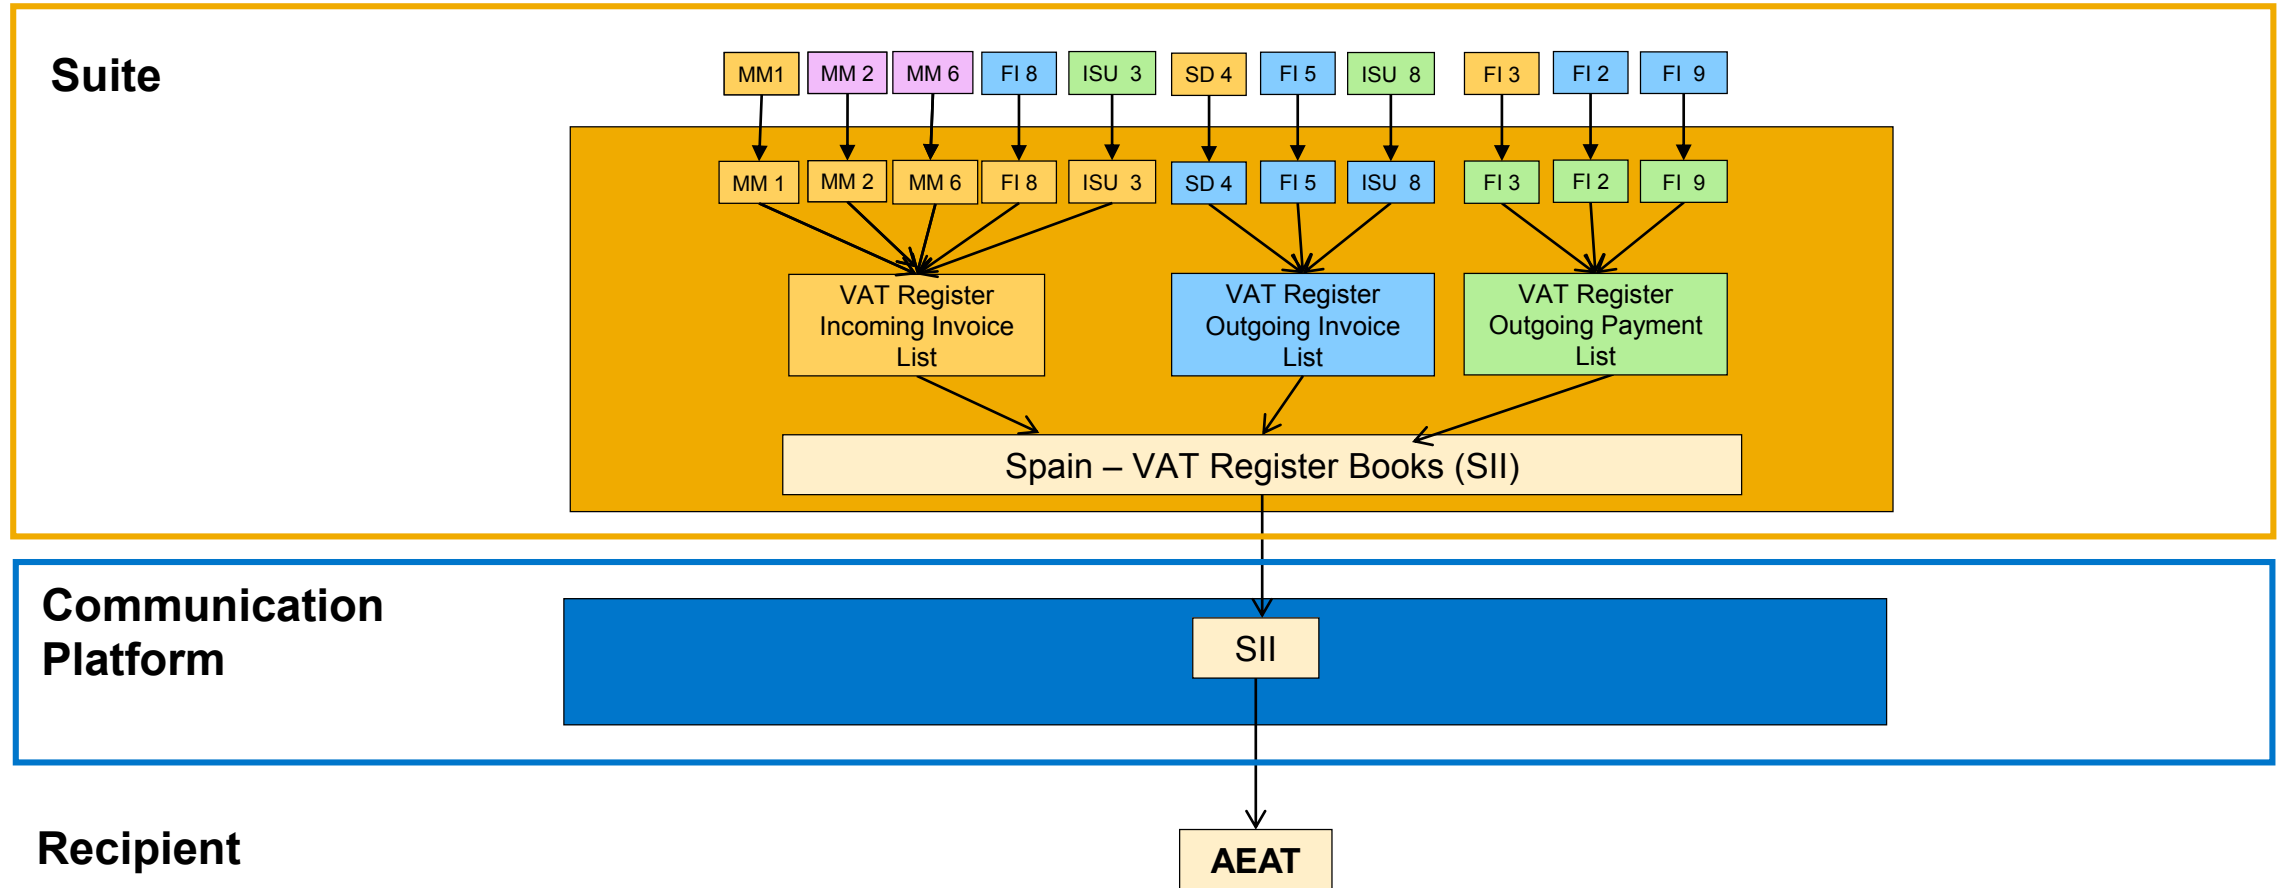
Suite

MM1 MM 2 MM 6 FI 8 ISU 3 SD 4 FI 5 ISU 8 FI 3 FI 2 FI 9

MM 1 MM 2 MM 6 FI 8 ISU 3 SD 4 FI 5 ISU 8 FI 3 FI 2 FI 9

VAT Register Incoming Invoice List

VAT Register Outgoing Invoice List

VAT Register Outgoing Payment List

Spain – VAT Register Books (SII)

Communication Platform

SII

Recipient

AEAT